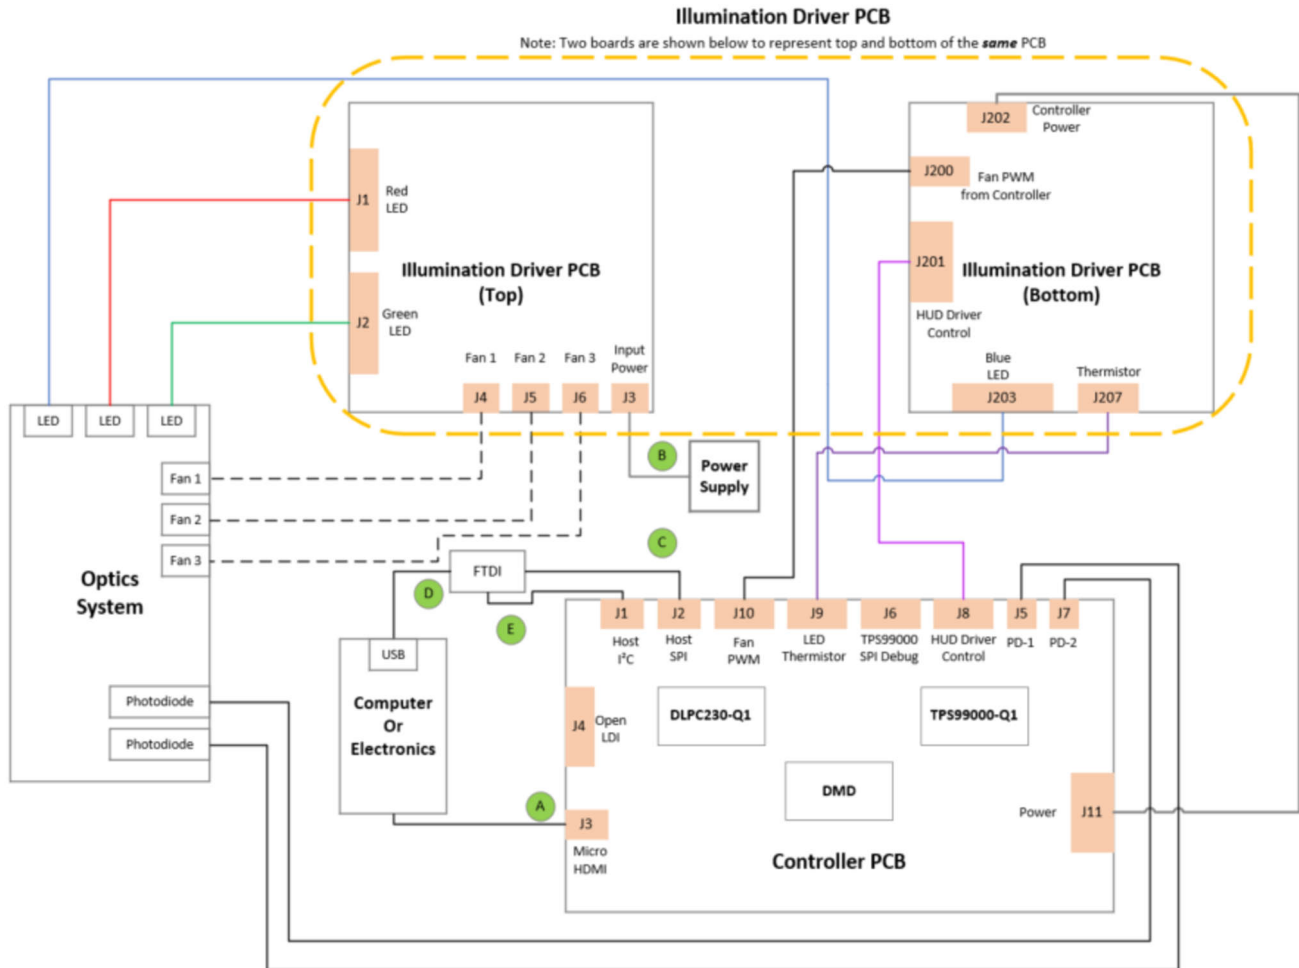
Illumination Driver PCB

Note: Two boards are shown below to represent top and bottom of the ***same*** PCB

J1 Red LED

J2 Green LED

Illumination Driver PCB (Top)

Fan 1 Fan 2 Fan 3 Input Power

J4 J5 J6 J3

J202 Controller Power

J200 Fan PWM from Controller

J201 HUD Driver Control

Illumination Driver PCB (Bottom)

Blue LED Thermistor

J203 J207

LED LED LED

Fan 1

Fan 2

Fan 3

Optics System

Photodiode

Photodiode

B

Power Supply

C

FTDI

D

E

USB

Computer Or Electronics

A

J1 Host I²C

J2 Host SPI

J10 Fan PWM

J9 LED Thermistor

J6 TPS99000 SPI Debug

J8 HUD Driver Control

J5 PD-1

J7 PD-2

J4 Open LDI

DLPC230-Q1

TPS99000-Q1

DMD

Power J11

J3 Micro HDMI

Controller PCB